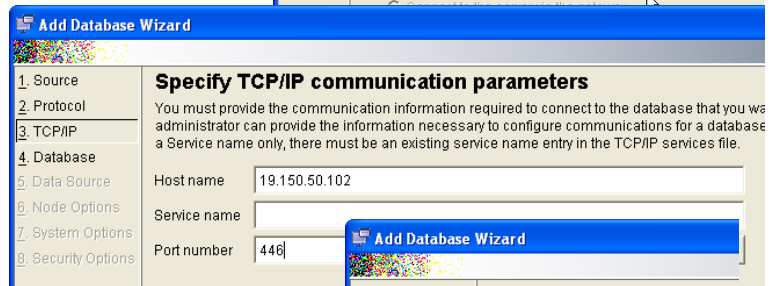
Add Database Wizard

1. Source
2. Protocol
3. TCP/IP
4. Database
5. Data Source
6. Node Options
7. System Options
8. Security Options

Specify TCP/IP communication parameters

You must provide the communication information required to connect to the database that you wa administrator can provide the information necessary to configure communications for a database a Service name only, there must be an existing service name entry in the TCP/IP services file.

Host name 19.150.50.102

Service name

Port number 446

Add Database Wizard